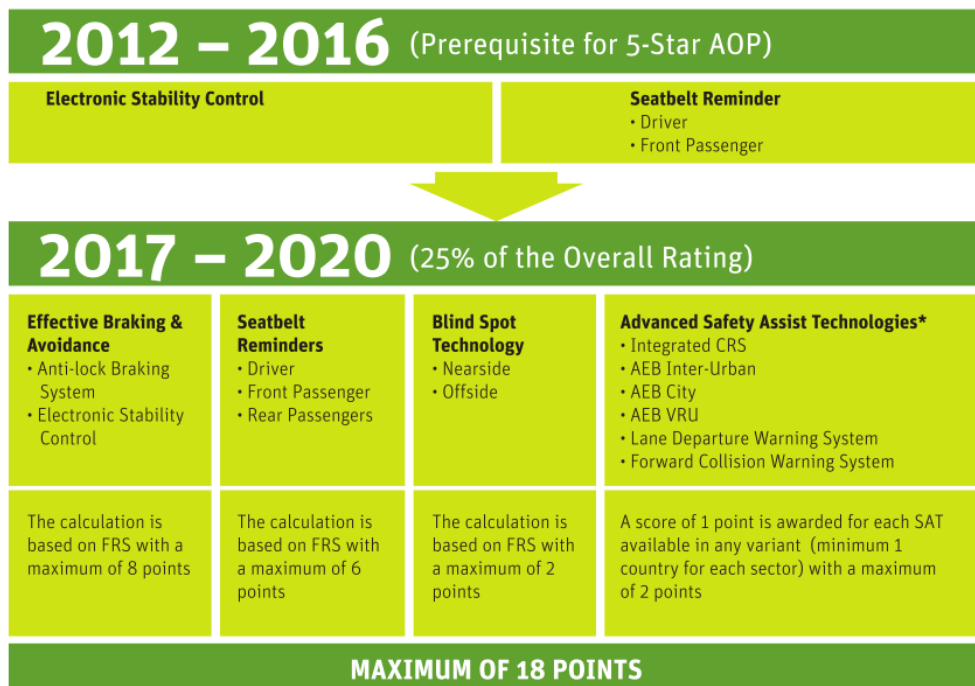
2012 – 2016 (Prerequisite for 5-Star AOP)

Electronic Stability Control

Seatbelt Reminder
• Driver
• Front Passenger

2017 – 2020 (25% of the Overall Rating)

Effective Braking & Avoidance
• Anti-lock Braking System
• Electronic Stability Control

Seatbelt Reminders
• Driver
• Front Passenger
• Rear Passengers

Blind Spot Technology
• Nearside
• Offside

Advanced Safety Assist Technologies*
• Integrated CRS
• AEB Inter-Urban
• AEB City
• AEB VRU
• Lane Departure Warning System
• Forward Collision Warning System

The calculation is based on FRS with a maximum of 8 points

The calculation is based on FRS with a maximum of 6 points

The calculation is based on FRS with a maximum of 2 points

A score of 1 point is awarded for each SAT available in any variant (minimum 1 country for each sector) with a maximum of 2 points

MAXIMUM OF 18 POINTS